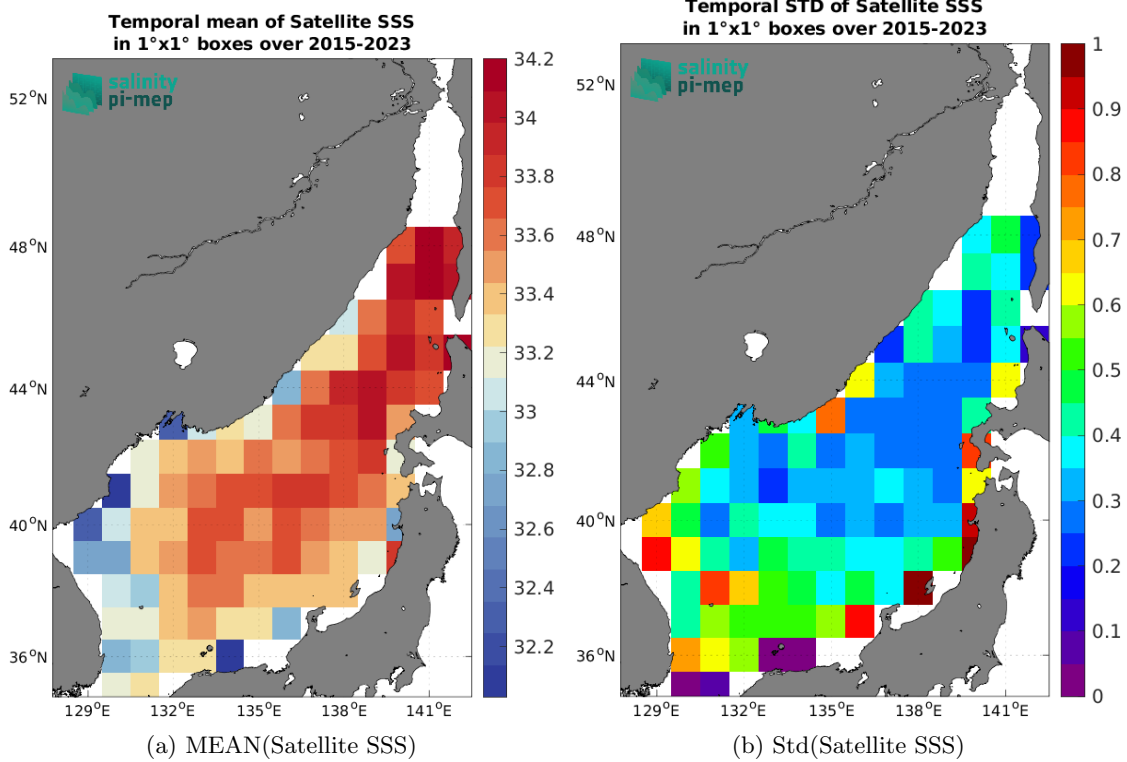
Temporal mean of Satellite SSS
in 1°x1° boxes over 2015-2023

salinity
pi-mep

52°N
48°N
44°N
40°N
36°N
129°E 132°E 135°E 138°E 141°E

34.2
34
33.8
33.6
33.4
33.2
33
32.8
32.6
32.4
32.2

(a) MEAN(Satellite SSS)

Temporal STD of Satellite SSS
in 1°x1° boxes over 2015-2023

salinity
pi-mep

52°N
48°N
44°N
40°N
36°N
129°E 132°E 135°E 138°E 141°E

1
0.9
0.8
0.7
0.6
0.5
0.4
0.3
0.2
0.1
0

(b) Std(Satellite SSS)